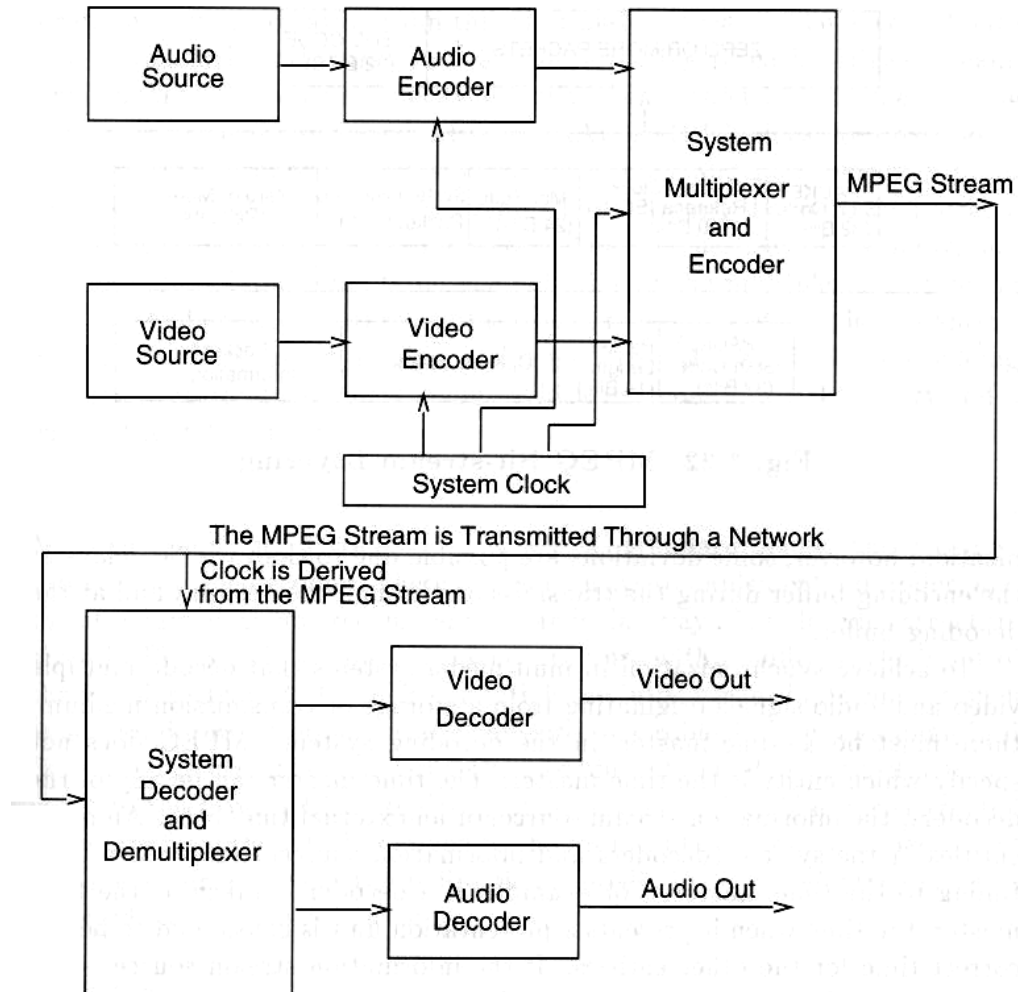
Audio Source

Audio Encoder

System Multiplexer and Encoder

MPEG Stream

Video Source

Video Encoder

System Clock

The MPEG Stream is Transmitted Through a Network

Clock is Derived from the MPEG Stream

System Decoder and Demultiplexer

Video Decoder

Video Out

Audio Decoder

Audio Out